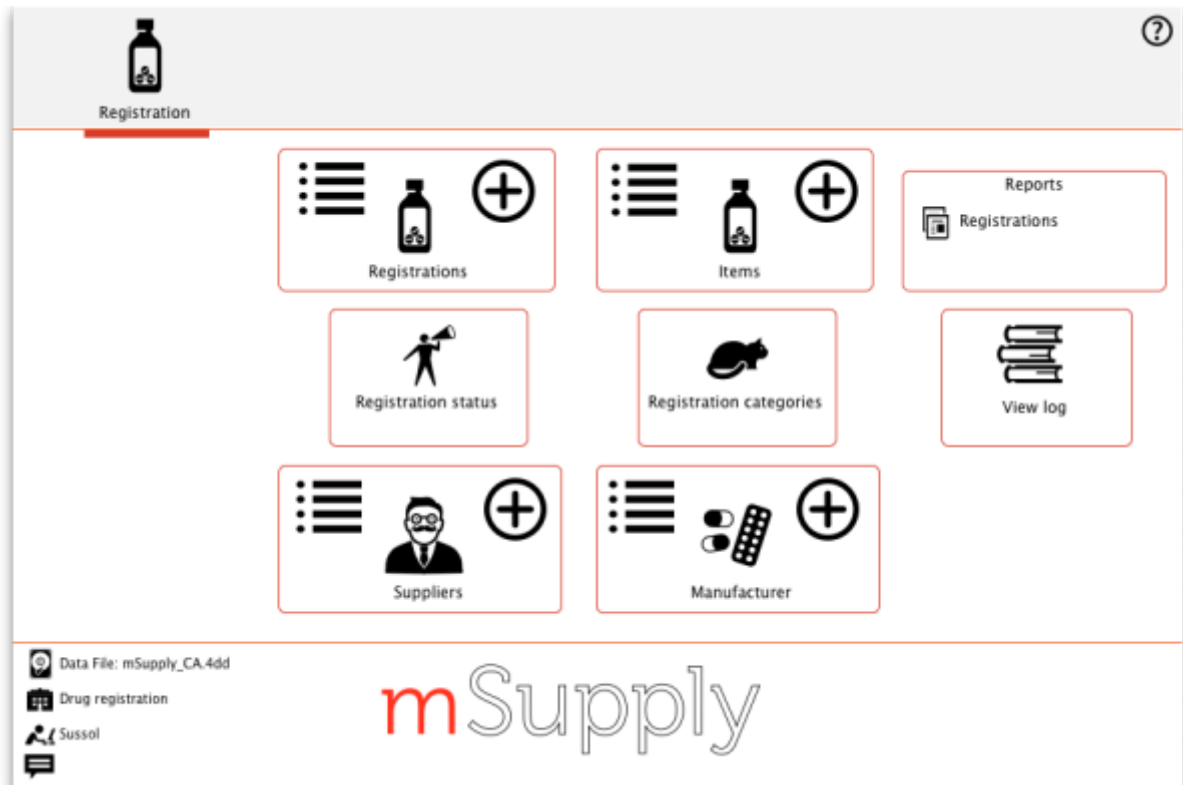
?

Registration

Registrations

Items

Reports

Registrations

Registration status

Registration categories

View log

Suppliers

Manufacturer

Data File: mSupply_CA.4dd

Drug registration

Sussol

mSupply